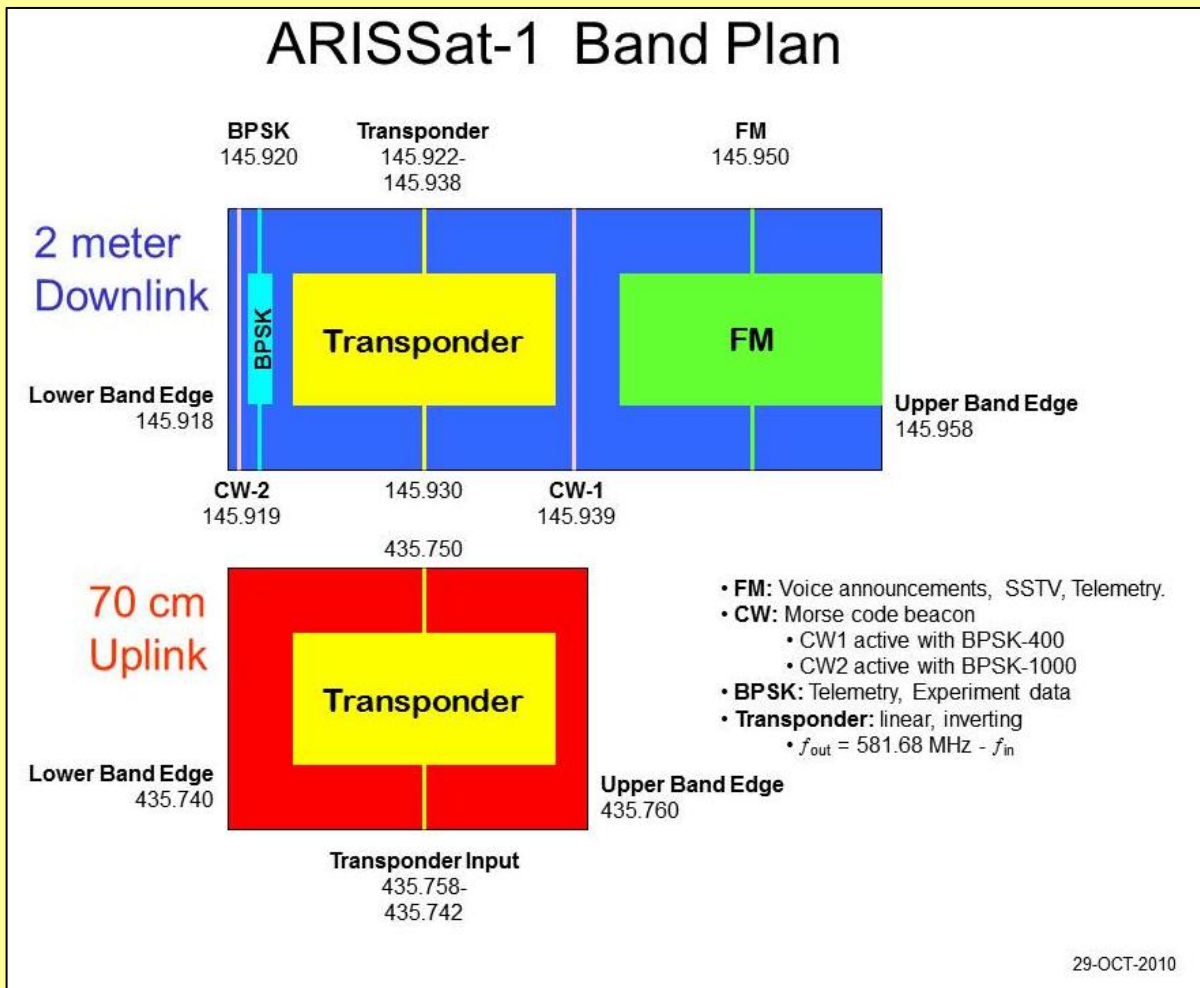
ARISSat-1 Band Plan

BPSK
145.920

Transponder
145.922-
145.938

FM
145.950

2 meter
Downlink

BPSK

Transponder

FM

Lower Band Edge
145.918

Upper Band Edge
145.958

CW-2
145.919

145.930

CW-1
145.939

435.750

70 cm
Uplink

Transponder

Lower Band Edge
435.740

Upper Band Edge
435.760

Transponder Input
435.758-
435.742

• FM: Voice announcements, SSTV, Telemetry.
• CW: Morse code beacon
• CW1 active with BPSK-400
• CW2 active with BPSK-1000
• BPSK: Telemetry, Experiment data
• Transponder: linear, inverting
• $f_{out}$ = 581.68 MHz - $f_{in}$

29-OCT-2010